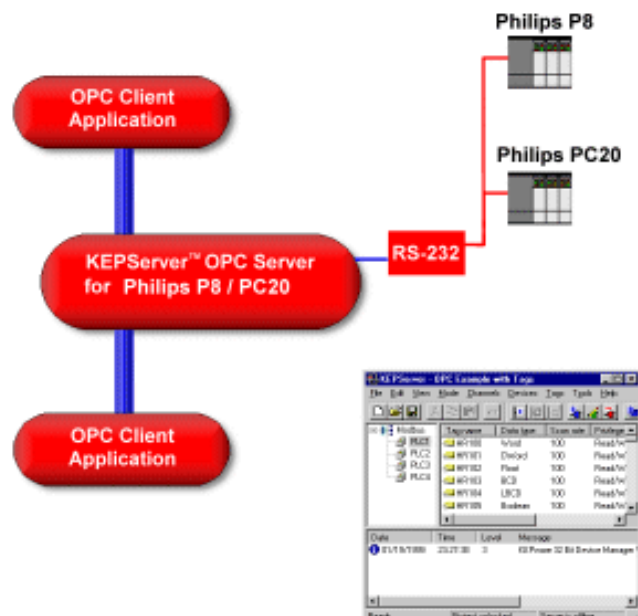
Philips P8

OPC Client Application

Philips PC20

KEPServer™ OPC Server for Philips P8 / PC20

RS-232

OPC Client Application

KEPServer - OPC Example with Tags

File Edit View Mode Channels Devices Tags Tools Help

| Tag name | Data type | Scan rate | Privilege |
|---|---|---|---|
| WY100 | Word | 100 | Read/W |
| WY101 | Dword | 100 | Read/W |
| WY102 | Float | 100 | Read/W |
| WY103 | BCD | 100 | Read/W |
| WY104 | LBCD | 100 | Read/W |
| WY105 | Boolean | 100 | Read/W |

ModBus
PLC1
PLC2
PLC3
PLC4

| Date | Time | Level | Message |
|---|---|---|---|
| 01/15/1999 | 23:27:30 | 3 | KEPware 32 Bit Device Manager |

Ready